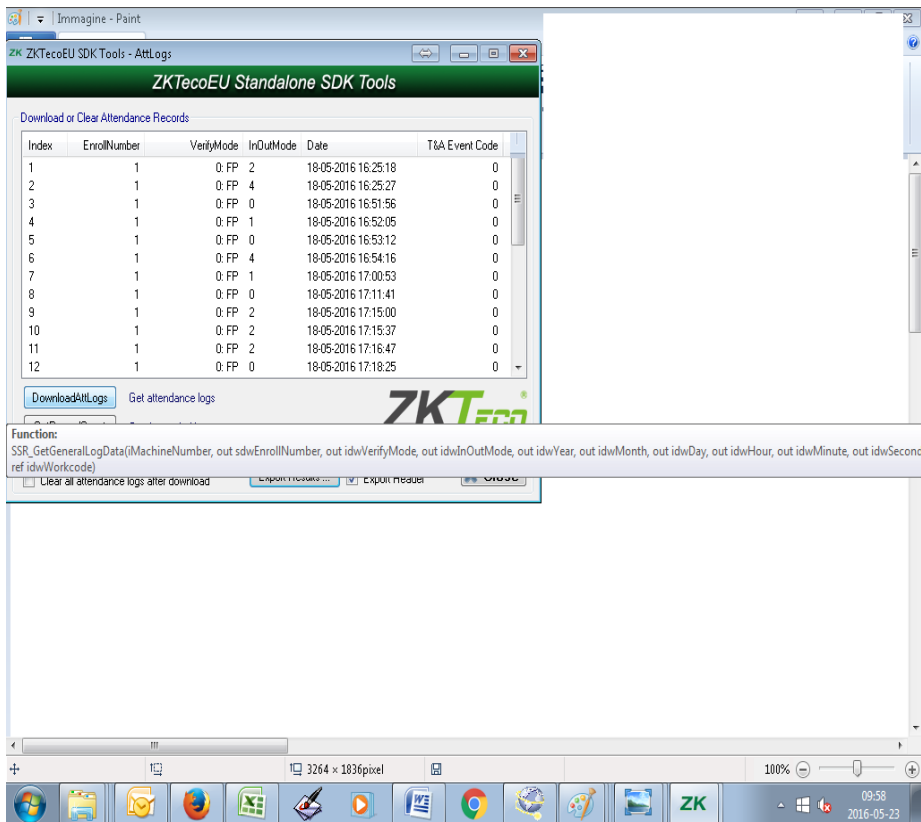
Immagine - Paint

ZK ZKTecoEU SDK Tools - AttLogs

ZKTecoEU Standalone SDK Tools

Download or Clear Attendance Records

| Index | EnrollNumber | VerifyMode | InOutMode | Date | T&A Event Code |
|---|---|---|---|---|---|
| 1 | 1 | 0: FP | 2 | 18-05-2016 16:25:18 | 0 |
| 2 | 1 | 0: FP | 4 | 18-05-2016 16:25:27 | 0 |
| 3 | 1 | 0: FP | 0 | 18-05-2016 16:51:56 | 0 |
| 4 | 1 | 0: FP | 1 | 18-05-2016 16:52:05 | 0 |
| 5 | 1 | 0: FP | 0 | 18-05-2016 16:53:12 | 0 |
| 6 | 1 | 0: FP | 4 | 18-05-2016 16:54:16 | 0 |
| 7 | 1 | 0: FP | 1 | 18-05-2016 17:00:53 | 0 |
| 8 | 1 | 0: FP | 0 | 18-05-2016 17:11:41 | 0 |
| 9 | 1 | 0: FP | 2 | 18-05-2016 17:15:00 | 0 |
| 10 | 1 | 0: FP | 2 | 18-05-2016 17:15:37 | 0 |
| 11 | 1 | 0: FP | 2 | 18-05-2016 17:16:47 | 0 |
| 12 | 1 | 0: FP | 0 | 18-05-2016 17:18:25 | 0 |

DownloadAttLogs Get attendance logs

ZKTeco

Function:
SSR_GetGeneralLogData(iMachineNumber, out sdwEnrollNumber, out idwVerifyMode, out idwInOutMode, out idwYear, out idwMonth, out idwDay, out idwHour, out idwMinute, out idwSecond, ref idwWorkcode)

Clear all attendance logs after download Export Results ... Export Header Close

3264 × 1836pixel

100%

ZK

09:58
2016-05-23